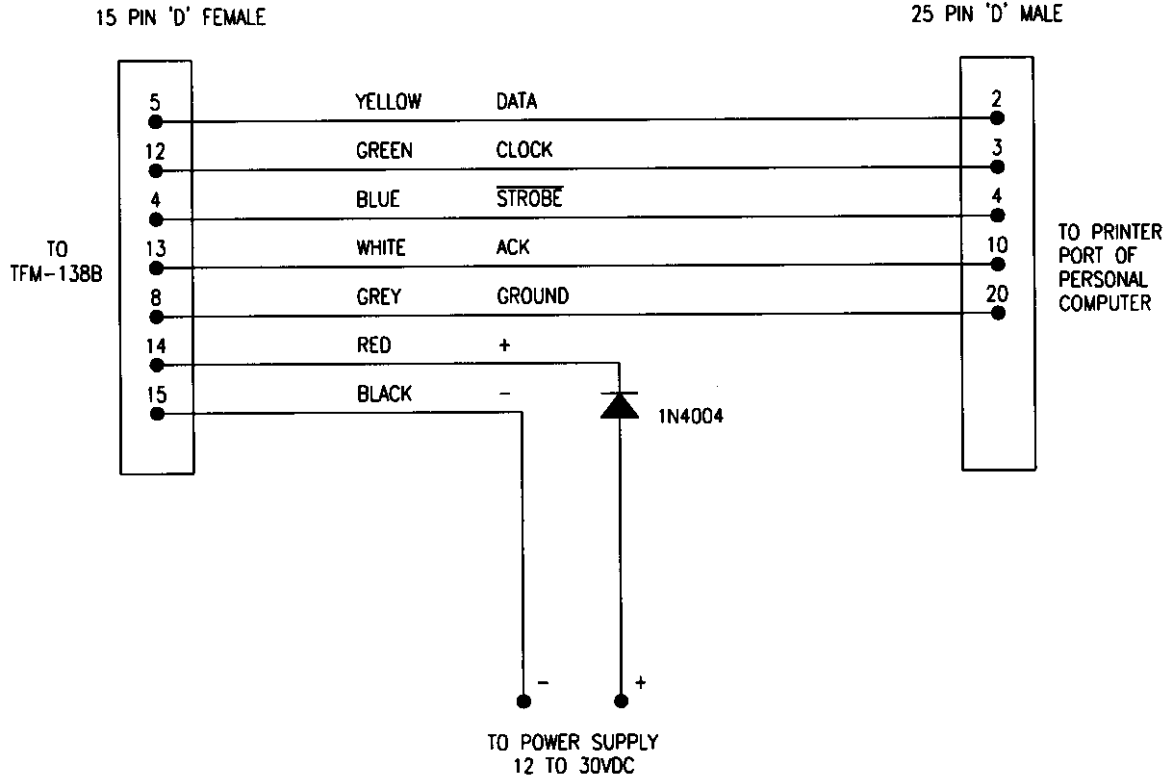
15 PIN 'D' FEMALE

25 PIN 'D' MALE

TO TFM-138B

5 YELLOW DATA 2

12 GREEN CLOCK 3

4 BLUE $\overline{\text{STROBE}}$ 4

13 WHITE ACK 10

8 GREY GROUND 20

14 RED +

15 BLACK −

1N4004

TO PRINTER PORT OF PERSONAL COMPUTER

−

+

TO POWER SUPPLY 12 TO 30VDC